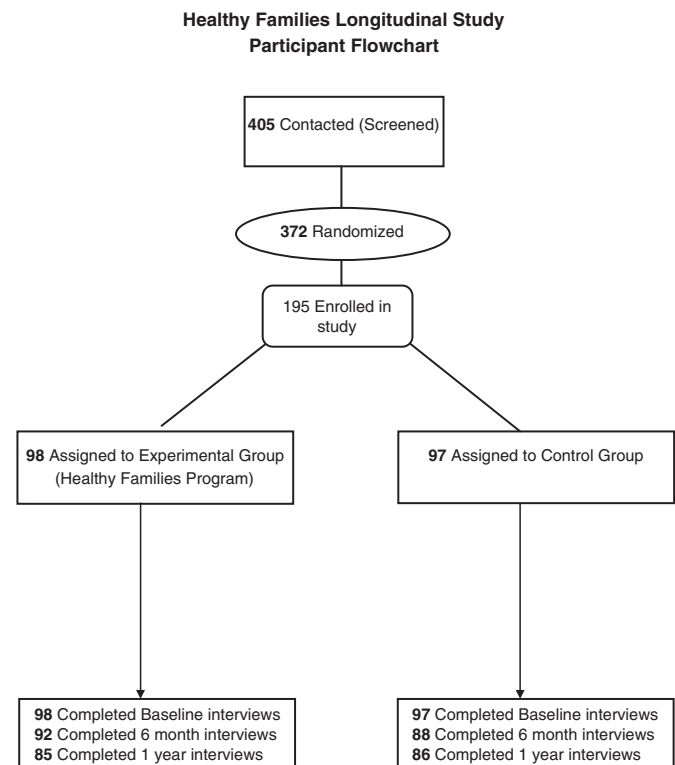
Healthy Families Longitudinal Study
Participant Flowchart

405 Contacted (Screened)

372 Randomized

195 Enrolled in study

98 Assigned to Experimental Group (Healthy Families Program)

97 Assigned to Control Group

98 Completed Baseline interviews
92 Completed 6 month interviews
85 Completed 1 year interviews

97 Completed Baseline interviews
88 Completed 6 month interviews
86 Completed 1 year interviews